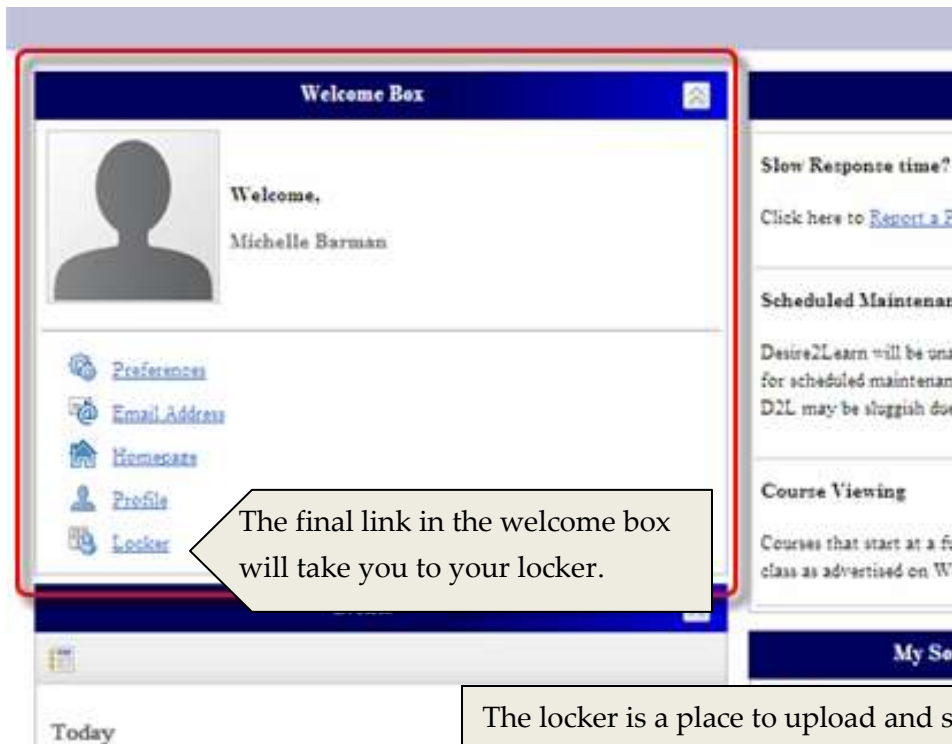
Welcome Box

Welcome,

Michelle Barman

Preferences

Email Address

Homepage

Profile

Locker

The final link in the welcome box will take you to your locker.

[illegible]

Today

Slow Response time?

Click here to Report a P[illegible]

Scheduled Maintenan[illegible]

Desire2Learn will be una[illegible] for scheduled maintenan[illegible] D2L may be sluggish du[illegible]

Course Viewing

Courses that start at a fu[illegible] class as advertised on W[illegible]

My Se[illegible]

The locker is a place to upload and s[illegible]